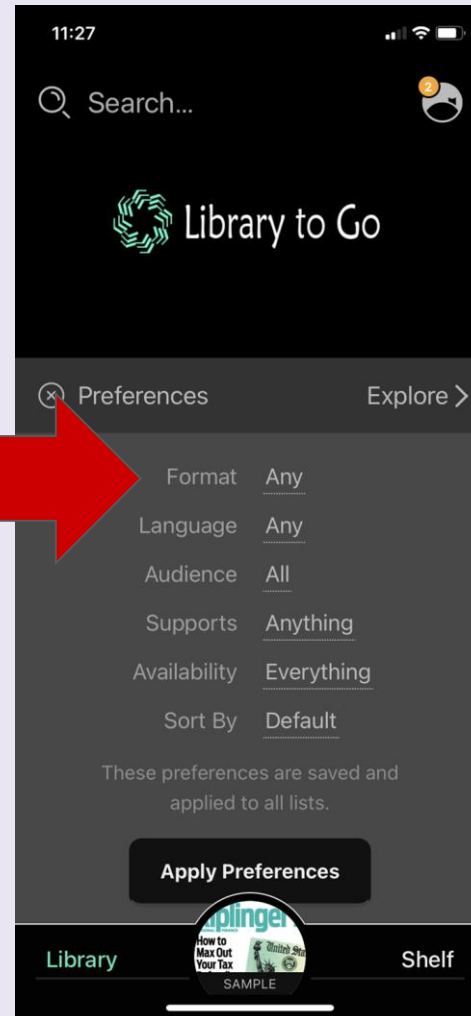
11:27

Search...

2

Library to Go

Preferences

Explore >

Format Any

Language Any

Audience All

Supports Anything

Availability Everything

Sort By Default

These preferences are saved and applied to all lists.

Apply Preferences

Library

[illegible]plinger

How to Max Out Your Tax

United Sta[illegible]

SAMPLE

Shelf